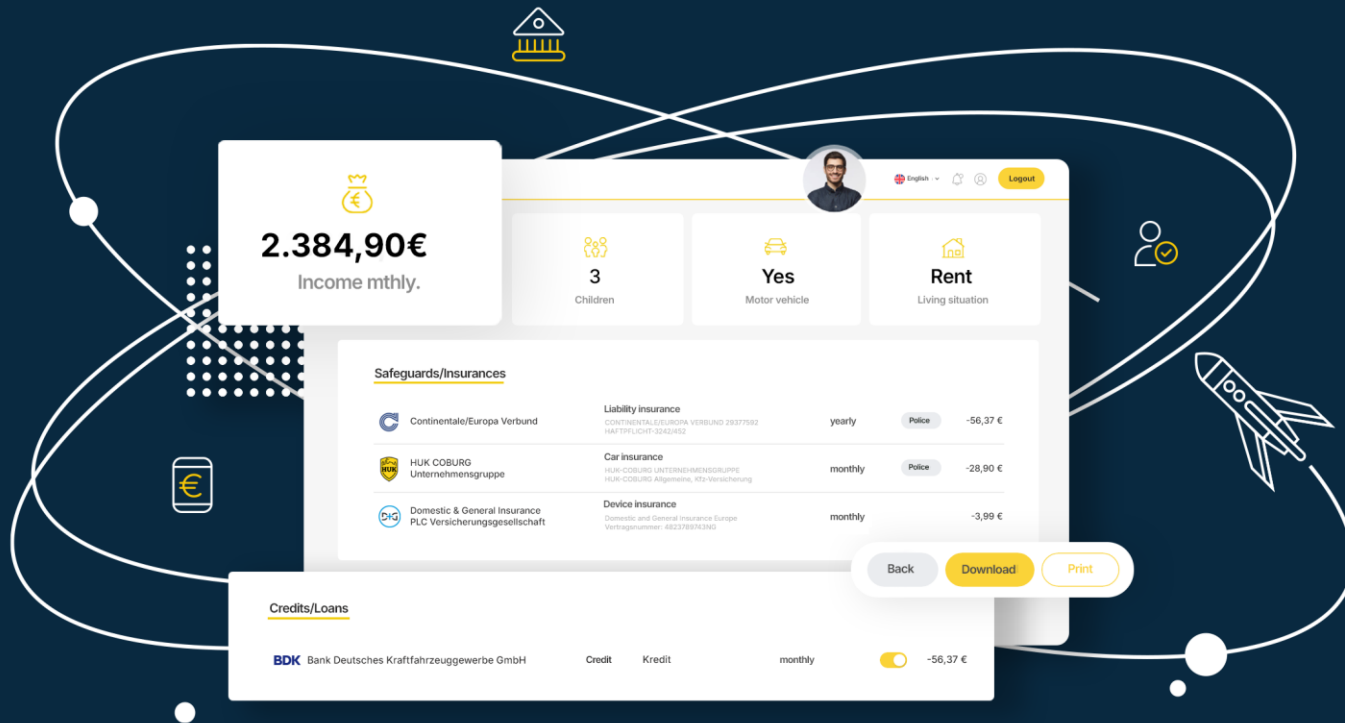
English
Logout

2.384,90€
Income mthly.

3
Children

Yes
Motor vehicle

Rent
Living situation

Safeguards/Insurances

| | | | | |
|---|---|---|---|---|
| Continentale/Europa Verbund | Liability insurance CONTINENTALE/EUROPA VERBUND 29377592 HAFTPFLICHT-3242/452 | yearly | Police | -56,37 € |
| HUK COBURG Unternehmensgruppe | Car insurance HUK-COBURG UNTERNEHMENSGRUPPE HUK-COBURG Allgemeine, Kfz-Versicherung | monthly | Police | -28,90 € |
| Domestic & General Insurance PLC Versicherungsgesellschaft | Device insurance Domestic and General insurance Europe Vertragsnummer: 4823789743NG | monthly | | -3,99 € |

Back
Download
Print

Credits/Loans

BDK Bank Deutsches Kraftfahrzeuggewerbe GmbH Credit Kredit monthly -56,37 €